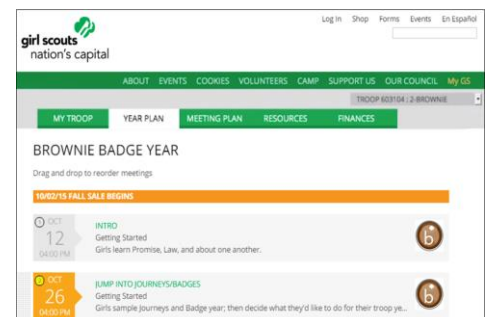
girl scouts nation's capital

Log In Shop Forms Events En Español

ABOUT EVENTS COOKIES VOLUNTEERS CAMP SUPPORT US OUR COUNCIL My GS

TROOP 603104 | 2-BROWNIE

MY TROOP YEAR PLAN MEETING PLAN RESOURCES FINANCES

BROWNIE BADGE YEAR

Drag and drop to reorder meetings

10/02/15 FALL SALE BEGINS

1 OCT 12 04:00 PM

INTRO
Getting Started
Girls learn Promise, Law, and about one another.

2 OCT 26 04:00 PM

JUMP INTO JOURNEYS/BADGES
Getting Started
Girls sample Journeys and Badge year; then decide what they'd like to do for their troop ye...